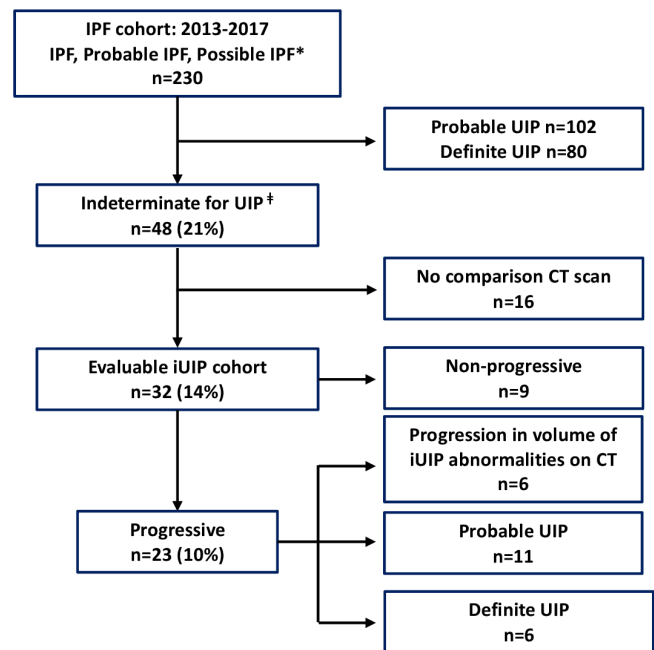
IPF cohort: 2013-2017
IPF, Probable IPF, Possible IPF*
n=230

Probable UIP n=102
Definite UIP n=80

Indeterminate for UIP ǂ
n=48 (21%)

No comparison CT scan
n=16

Evaluable iUIP cohort
n=32 (14%)

Non-progressive
n=9

Progression in volume of iUIP abnormalities on CT
n=6

Progressive
n=23 (10%)

Probable UIP
n=11

Definite UIP
n=6